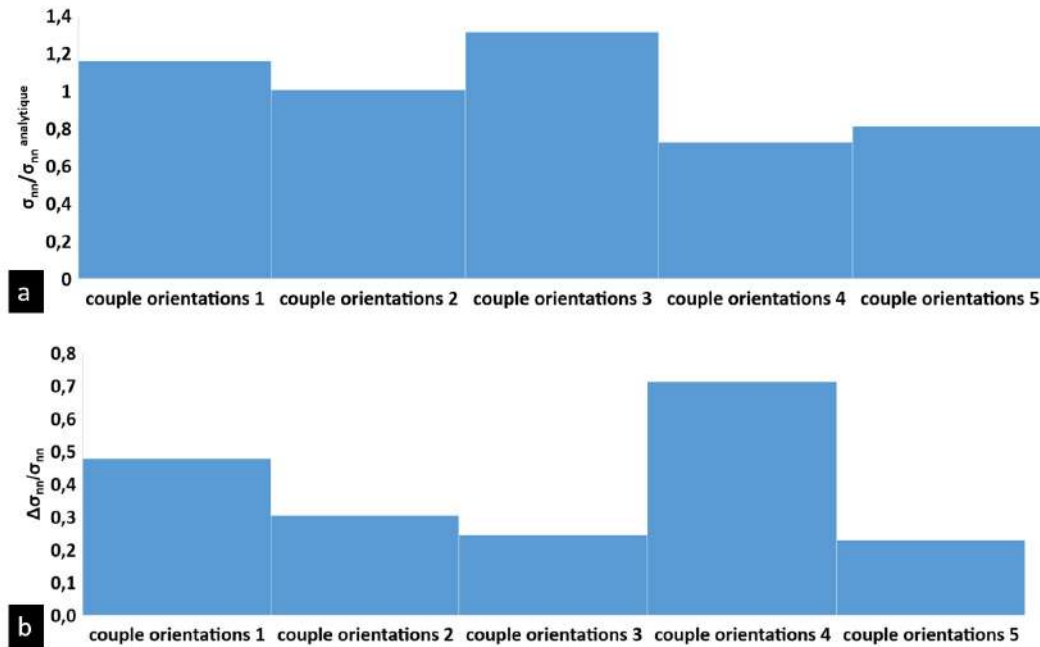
1,4
1,2
1
0,8
0,6
0,4
0,2
0

$\sigma_{nn}/\sigma_{nn}^{analytique}$

a

couple orientations 1 couple orientations 2 couple orientations 3 couple orientations 4 couple orientations 5

0,8
0,7
0,6
0,5
0,4
0,3
0,2
0,1
0,0

$\Delta\sigma_{nn}/\sigma_{nn}$

b

couple orientations 1 couple orientations 2 couple orientations 3 couple orientations 4 couple orientations 5